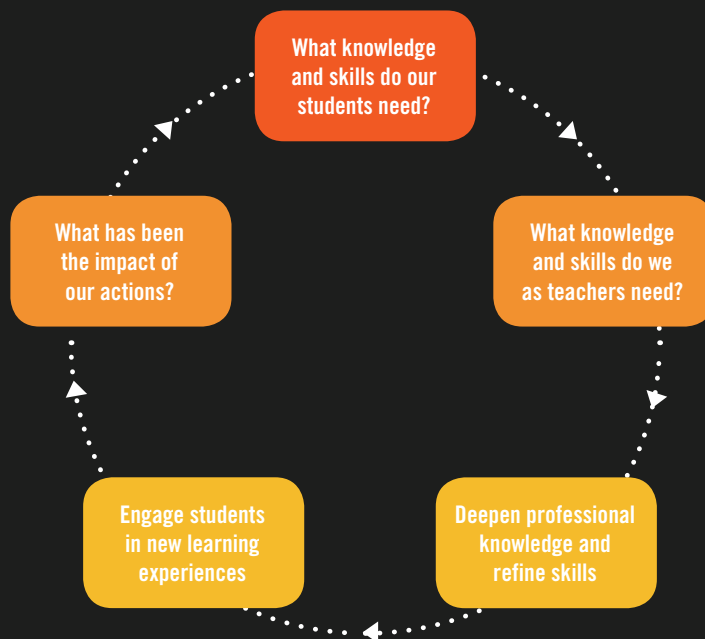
What knowledge and skills do our students need?

What knowledge and skills do we as teachers need?

Deepen professional knowledge and refine skills

Engage students in new learning experiences

What has been the impact of our actions?